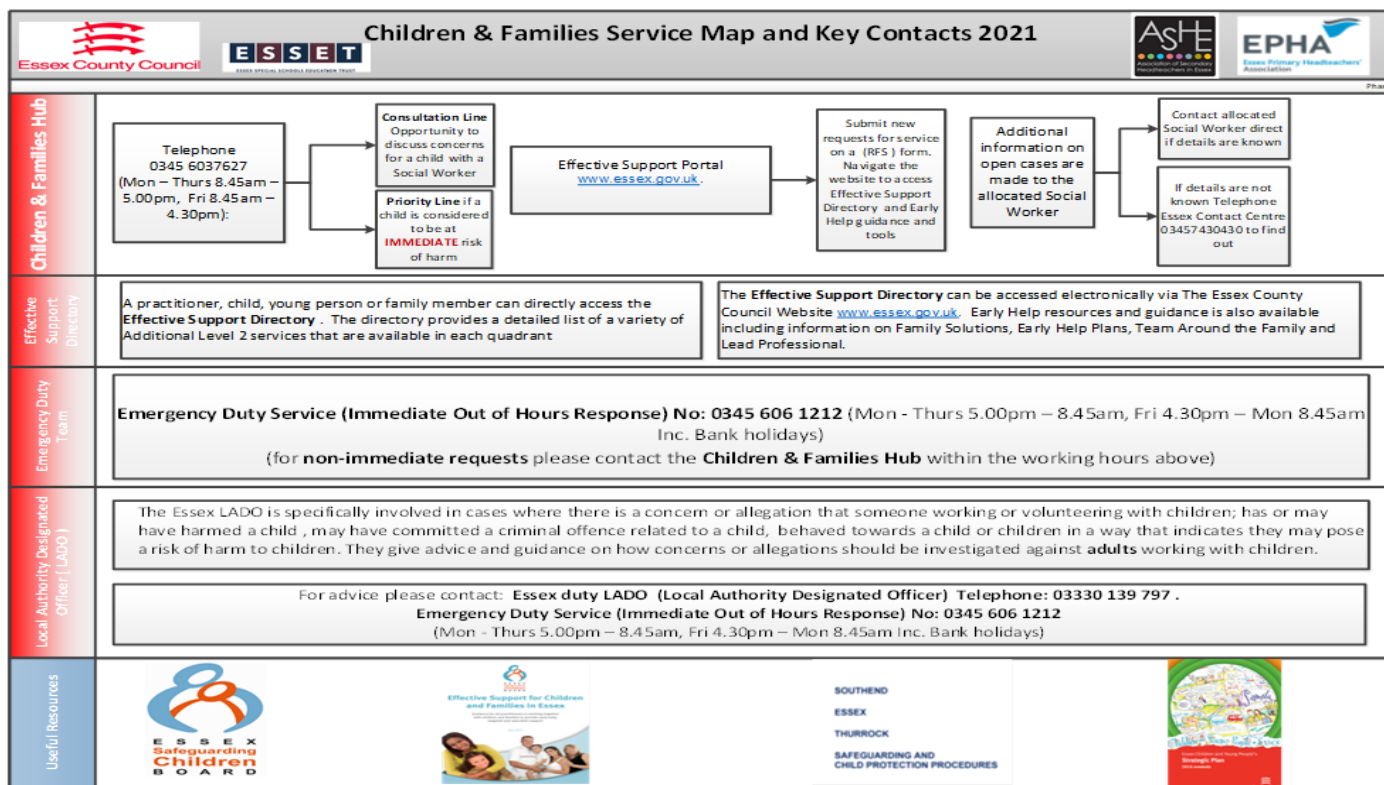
Essex County Council

ESSET
ESSEX SPECIAL SCHOOLS EDUCATION TRUST

Children & Families Service Map and Key Contacts 2021

ASHE
Association of Secondary Headteachers in Essex

EPHA
Essex Primary Headteachers' Association

Phas

Children & Families Hub

Telephone 0345 6037627 (Mon – Thurs 8.45am – 5.00pm, Fri 8.45am – 4.30pm):

Consultation Line Opportunity to discuss concerns for a child with a Social Worker

Priority Line if a child is considered to be at IMMEDIATE risk of harm

Effective Support Portal www.essex.gov.uk.

Submit new requests for service on a (RFS) form. Navigate the website to access Effective Support Directory and Early Help guidance and tools

Additional information on open cases are made to the allocated Social Worker

Contact allocated Social Worker direct if details are known

If details are not known Telephone Essex Contact Centre 03457430430 to find out

Effective Support Directory

A practitioner, child, young person or family member can directly access the Effective Support Directory . The directory provides a detailed list of a variety of Additional Level 2 services that are available in each quadrant

The Effective Support Directory can be accessed electronically via The Essex County Council Website www.essex.gov.uk. Early Help resources and guidance is also available including information on Family Solutions, Early Help Plans, Team Around the Family and Lead Professional.

Emergency Duty Team

Emergency Duty Service (Immediate Out of Hours Response) No: 0345 606 1212 (Mon - Thurs 5.00pm – 8.45am, Fri 4.30pm – Mon 8.45am Inc. Bank holidays)
(for non-immediate requests please contact the Children & Families Hub within the working hours above)

Local Authority Designated Officer ( LADO )

The Essex LADO is specifically involved in cases where there is a concern or allegation that someone working or volunteering with children; has or may have harmed a child , may have committed a criminal offence related to a child, behaved towards a child or children in a way that indicates they may pose a risk of harm to children. They give advice and guidance on how concerns or allegations should be investigated against adults working with children.

For advice please contact: Essex duty LADO (Local Authority Designated Officer) Telephone: 03330 139 797 .
Emergency Duty Service (Immediate Out of Hours Response) No: 0345 606 1212
(Mon - Thurs 5.00pm – 8.45am, Fri 4.30pm – Mon 8.45am Inc. Bank holidays)

Useful Resources

ESSEX Safeguarding Children BOARD

Effective Support for Children and Families in Essex

SOUTHEND
ESSEX
THURROCK
SAFEGUARDING AND CHILD PROTECTION PROCEDURES

Essex Children and Young People's Strategic Plan